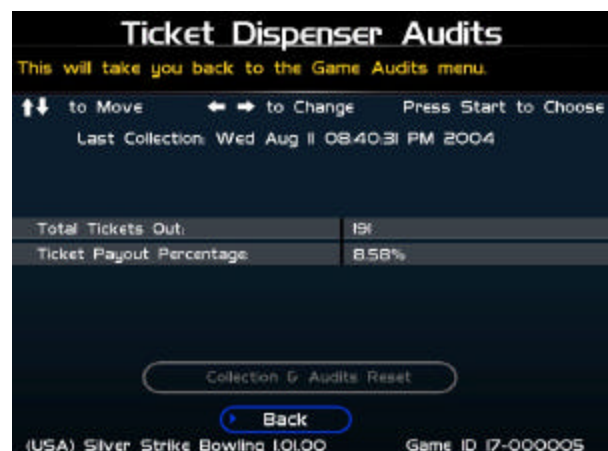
Ticket Dispenser Audits

This will take you back to the Game Audits menu.

↑↓ to Move ← → to Change Press Start to Choose

Last Collection: Wed Aug 11 08:40:31 PM 2004

| Total Tickets Out: | 191 |
|---|---|
| Ticket Payout Percentage | 8.58% |

Collection & Audits Reset

Back

(USA) Silver Strike Bowling 1.01.00 Game ID 17-000005